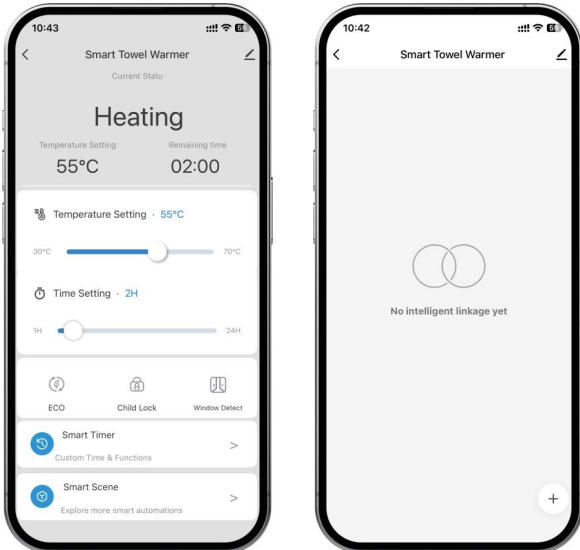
10:43

Smart Towel Warmer

Current Statu

Heating

Temperature Setting
55°C

Remaining time
02:00

Temperature Setting · 55°C

30°C

70°C

Time Setting · 2H

1H

24H

ECO

Child Lock

Window Detect

Smart Timer

Custom Time & Functions

>

Smart Scene

Explore more smart automations

>

10:42

Smart Towel Warmer

No intelligent linkage yet

+